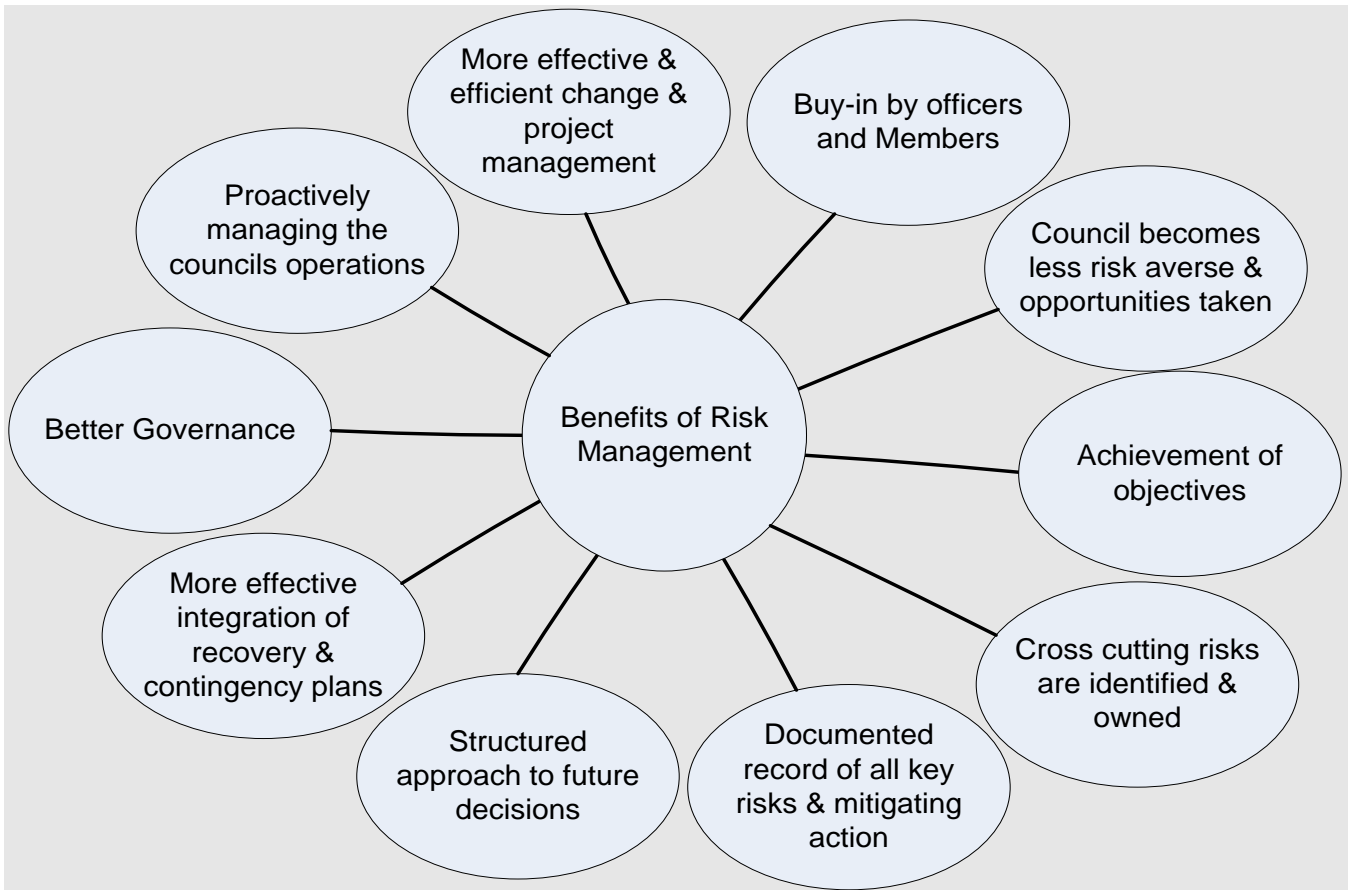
Benefits of Risk Management

More effective & efficient change & project management

Buy-in by officers and Members

Council becomes less risk averse & opportunities taken

Achievement of objectives

Cross cutting risks are identified & owned

Documented record of all key risks & mitigating action

Structured approach to future decisions

More effective integration of recovery & contingency plans

Better Governance

Proactively managing the councils operations